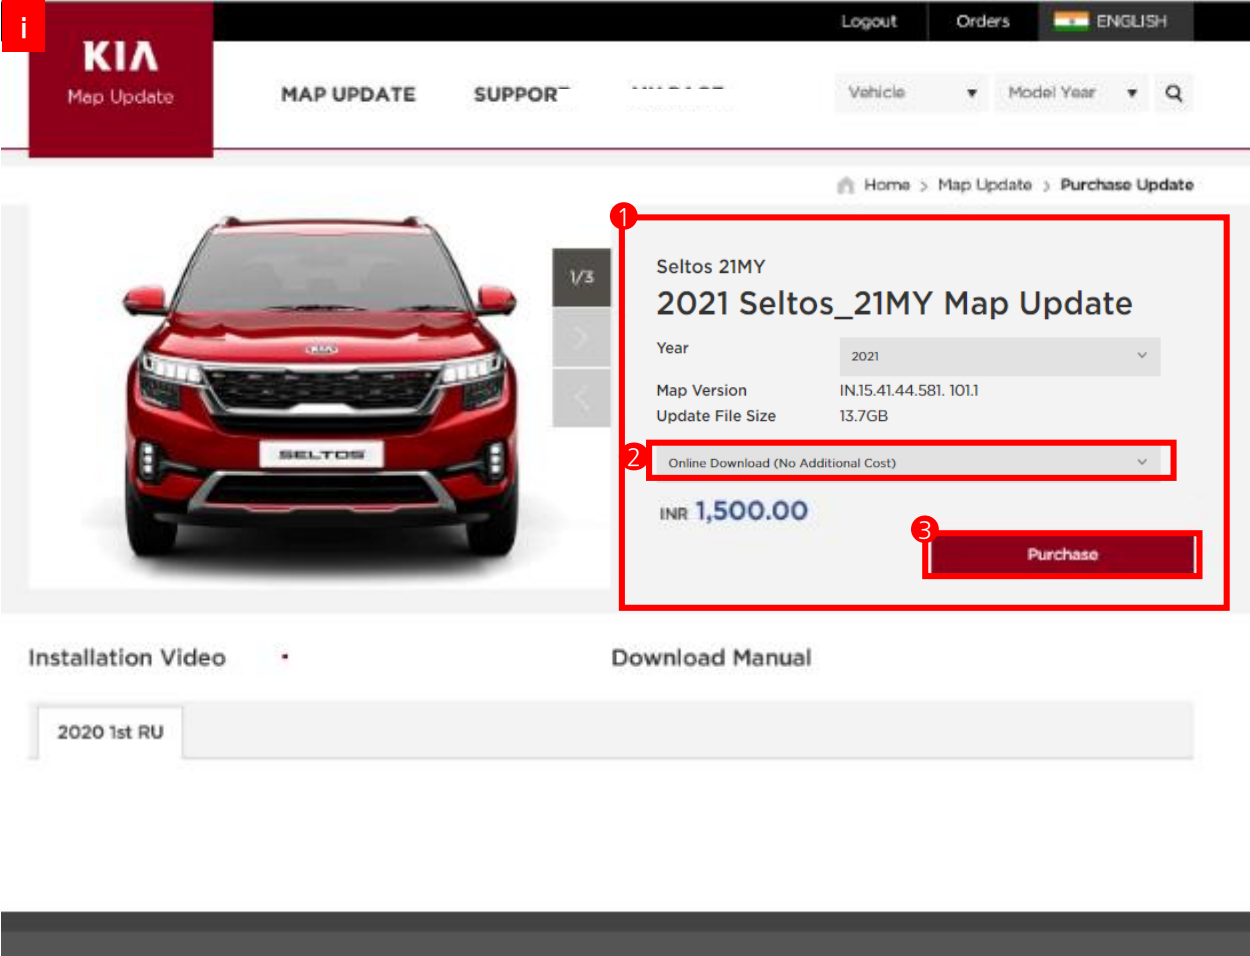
i

KIA
Map Update

Logout Orders ENGLISH

MAP UPDATE SUPPOR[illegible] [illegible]

Vehicle Model Year

Home > Map Update > Purchase Update

1/3

1

Seltos 21MY
2021 Seltos_21MY Map Update

Year 2021
Map Version IN.15.41.44.581. 101.1
Update File Size 13.7GB

2 Online Download (No Additional Cost)

INR 1,500.00

3 Purchase

SELTOS

Installation Video

Download Manual

2020 1st RU